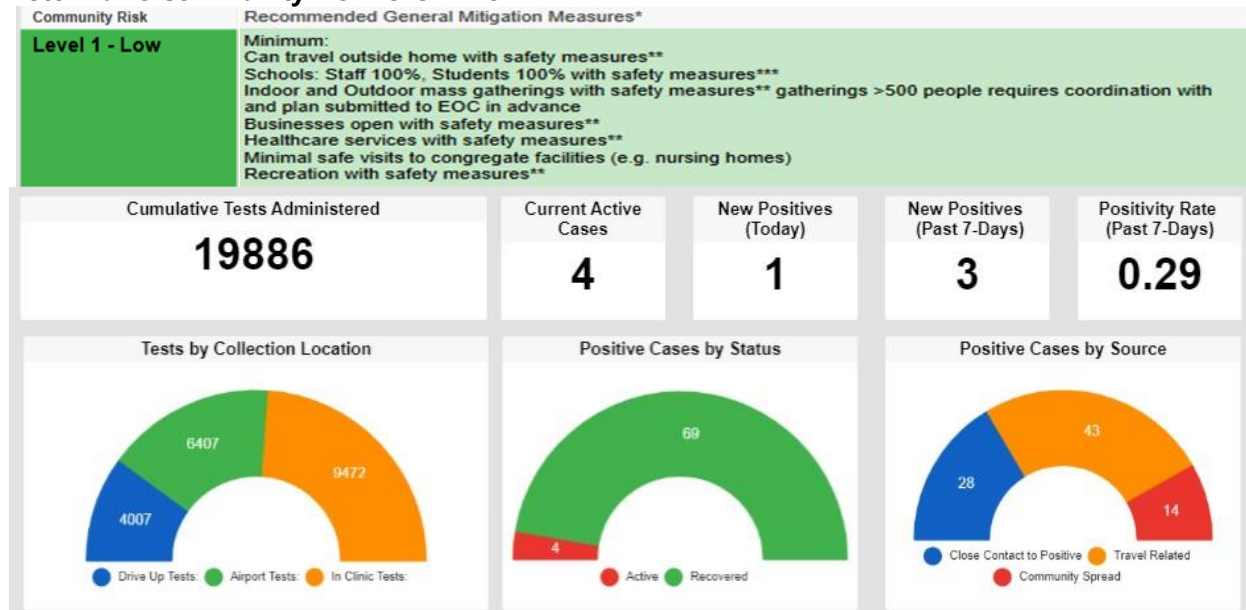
| Community Risk | Recommended General Mitigation Measures* |
|---|---|
| Level 1 - Low | Minimum: Can travel outside home with safety measures** Schools: Staff 100%, Students 100% with safety measures*** Indoor and Outdoor mass gatherings with safety measures** gatherings >500 people requires coordination with and plan submitted to EOC in advance Businesses open with safety measures** Healthcare services with safety measures** Minimal safe visits to congregate facilities (e.g. nursing homes) Recreation with safety measures** |

Cumulative Tests Administered
19886

Current Active Cases
4

New Positives (Today)
1

New Positives (Past 7-Days)
3

Positivity Rate (Past 7-Days)
0.29

Tests by Collection Location
4007
6407
9472
Drive Up Tests: Airport Tests: In Clinic Tests:

Positive Cases by Status
69
4
Active Recovered

Positive Cases by Source
28
43
14
Close Contact to Positive Travel Related
Community Spread